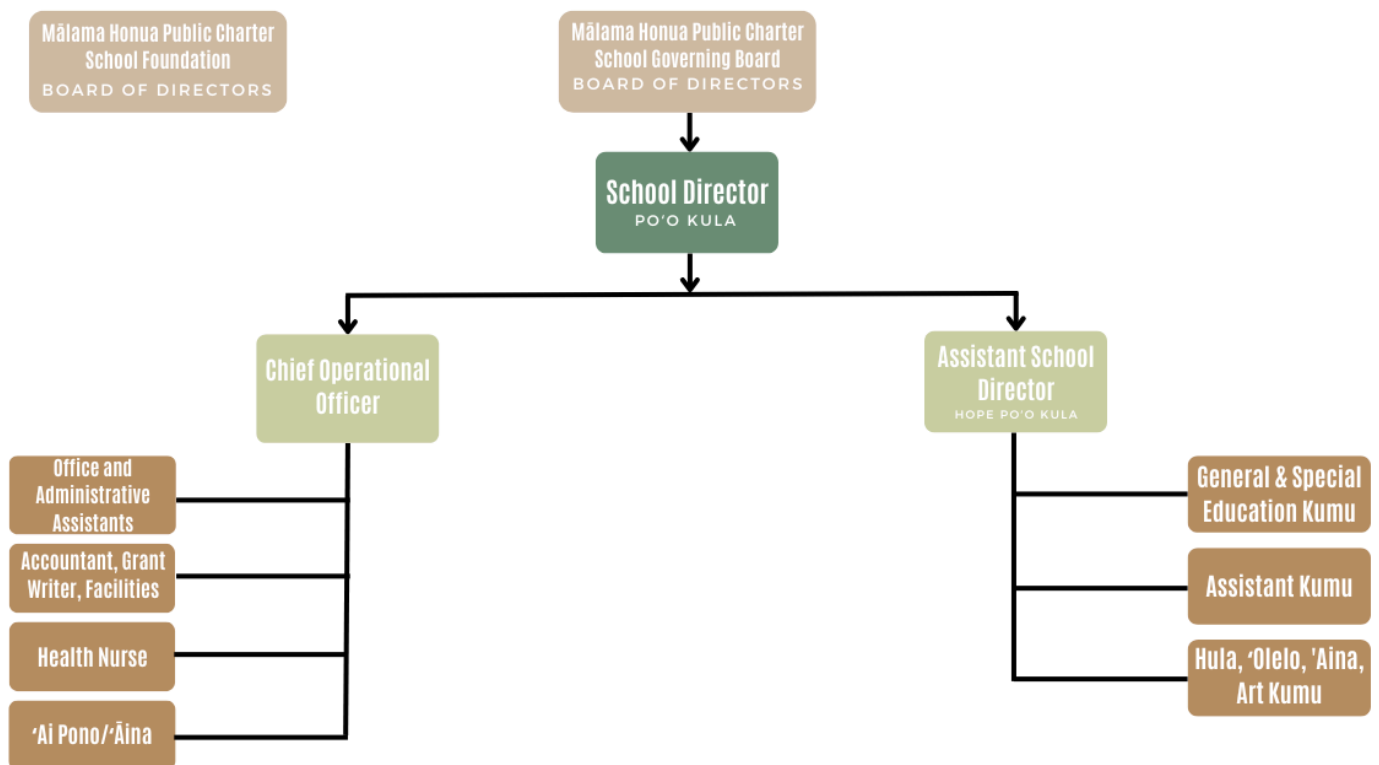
Mālama Honua Public Charter School Foundation
BOARD OF DIRECTORS

Mālama Honua Public Charter School Governing Board
BOARD OF DIRECTORS

School Director
PO'O KULA

Chief Operational Officer

Assistant School Director
HOPE PO'O KULA

Office and Administrative Assistants

Accountant, Grant Writer, Facilities

Health Nurse

ʻAi Pono/ʻĀina

General & Special Education Kumu

Assistant Kumu

Hula, ʻOlelo, 'Aina, Art Kumu